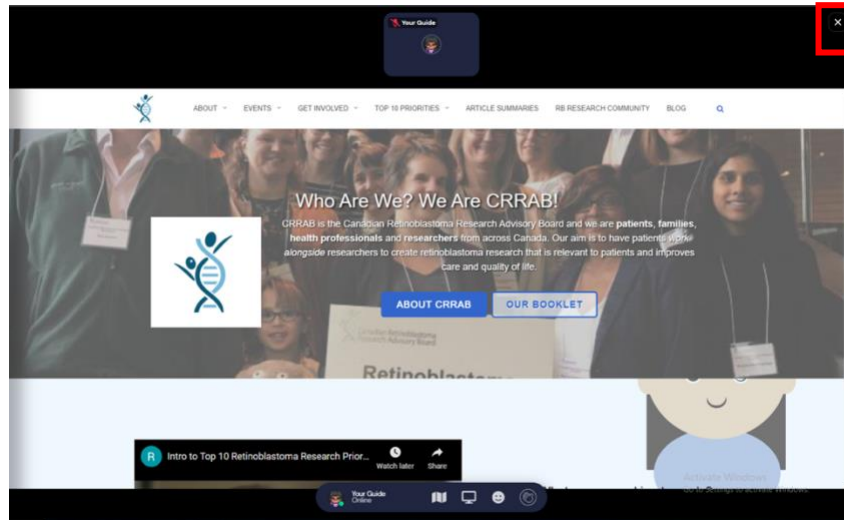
Your Guide

×

ABOUT EVENTS GET INVOLVED TOP 10 PRIORITIES ARTICLE SUMMARIES RB RESEARCH COMMUNITY BLOG

Who Are We? We Are CRRAB!

CRRAB is the Canadian Retinoblastoma Research Advisory Board and we are patients, families, health professionals and researchers from across Canada. Our aim is to have patients work alongside researchers to create retinoblastoma research that is relevant to patients and improves care and quality of life.

ABOUT CRRAB OUR BOOKLET

Canadian Retinoblastoma Research Advisory Board

Retinoblastoma

R Intro to Top 10 Retinoblastoma Research Prior...

Watch later Share

Activate Windows
Go to Settings to activate Windows.

Your Guide
Online